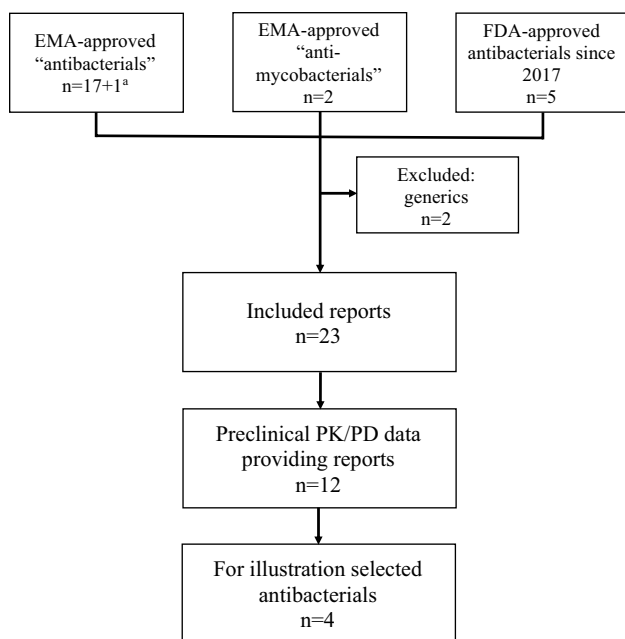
EMA-approved "antibacterials" n=17+1$^{a}$

EMA-approved "anti-mycobacterials" n=2

FDA-approved antibacterials since 2017 n=5

Excluded: generics n=2

Included reports n=23

Preclinical PK/PD data providing reports n=12

For illustration selected antibacterials n=4